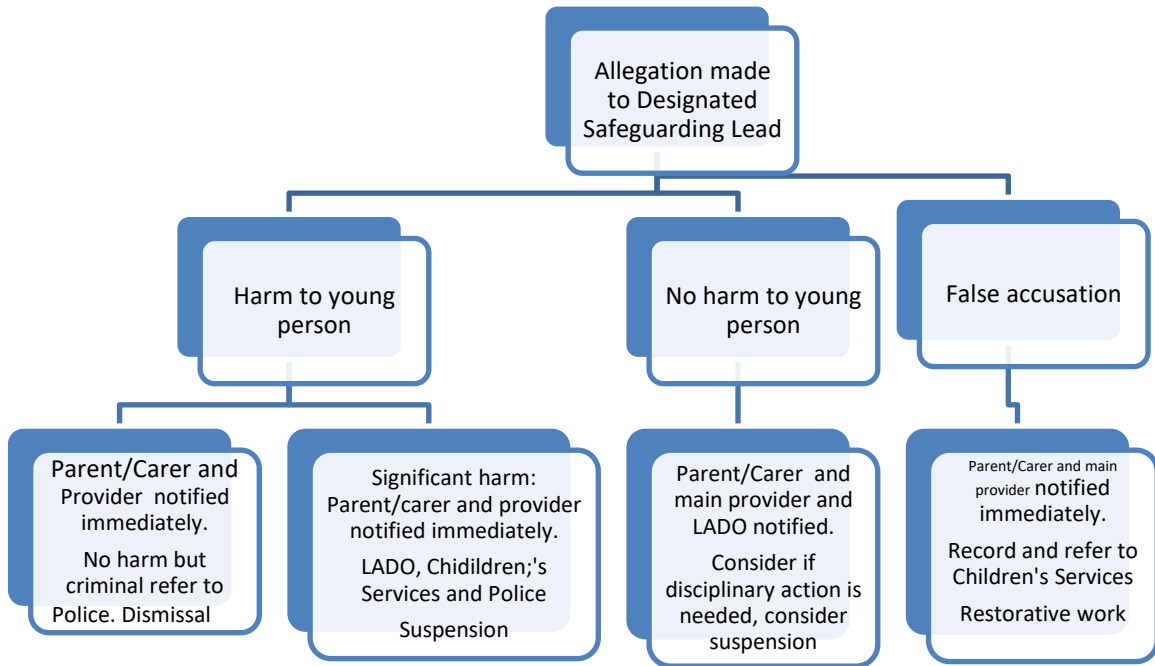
Allegation made to Designated Safeguarding Lead

Harm to young person

No harm to young person

False accusation

Parent/Carer and Provider notified immediately.

No harm but criminal refer to Police. Dismissal

Significant harm: Parent/carer and provider notified immediately.

LADO, Chidildren;'s Services and Police

Suspension

Parent/Carer and main provider and LADO notified.

Consider if disciplinary action is needed, consider suspension

Parent/Carer and main provider notified immediately.

Record and refer to Children's Services

Restorative work